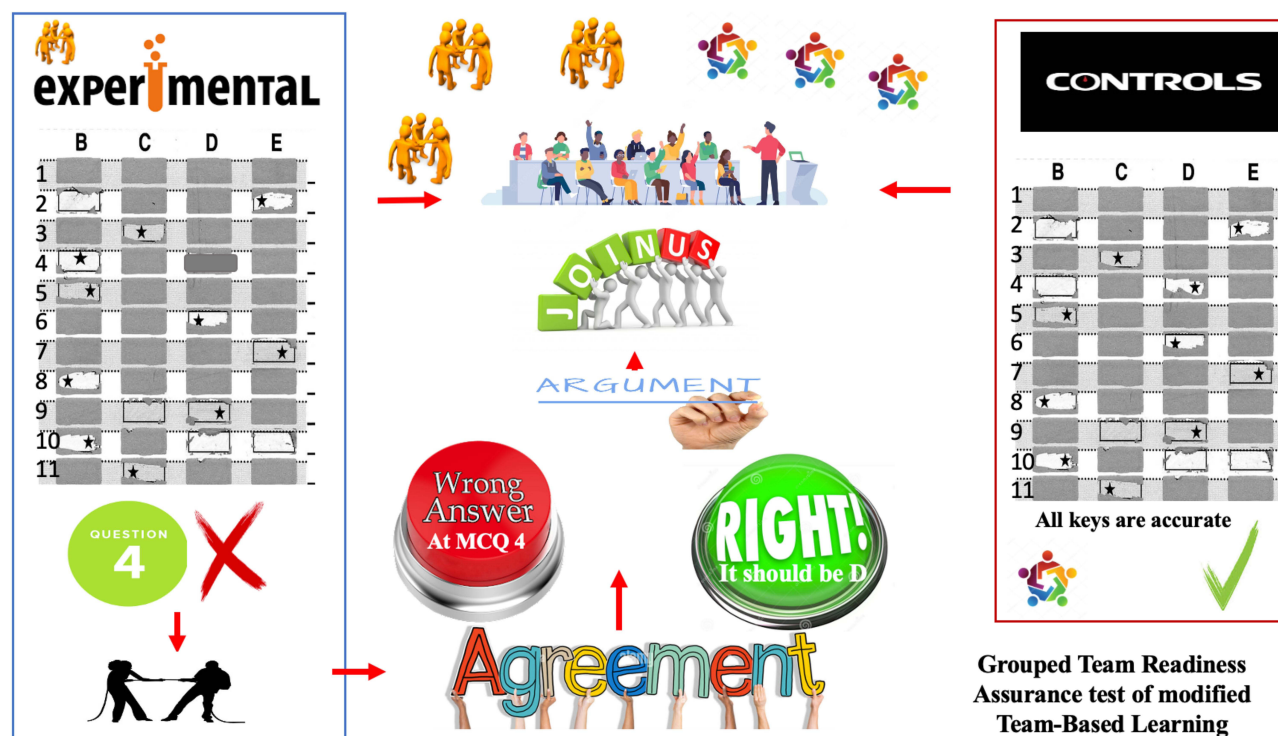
experimental

| | B | C | D | E |
|---|---|---|---|---|
| 1 | | | | |
| 2 | | | | ★ |
| 3 | | ★ | | |
| 4 | ★ | | | |
| 5 | ★ | | | |
| 6 | | | ★ | |
| 7 | | | | ★ |
| 8 | ★ | | | |
| 9 | | | ★ | |
| 10 | ★ | | | |
| 11 | | ★ | | |

QUESTION 4

JOIN US

ARGUMENT

Wrong Answer At MCQ 4

RIGHT! It should be D

Agreement

CONTROLS

| | B | C | D | E |
|---|---|---|---|---|
| 1 | | | | |
| 2 | | | | ★ |
| 3 | | ★ | | |
| 4 | | | ★ | |
| 5 | ★ | | | |
| 6 | | | ★ | |
| 7 | | | | ★ |
| 8 | ★ | | | |
| 9 | | | ★ | |
| 10 | ★ | | | |
| 11 | | ★ | | |

All keys are accurate

Grouped Team Readiness Assurance test of modified Team-Based Learning